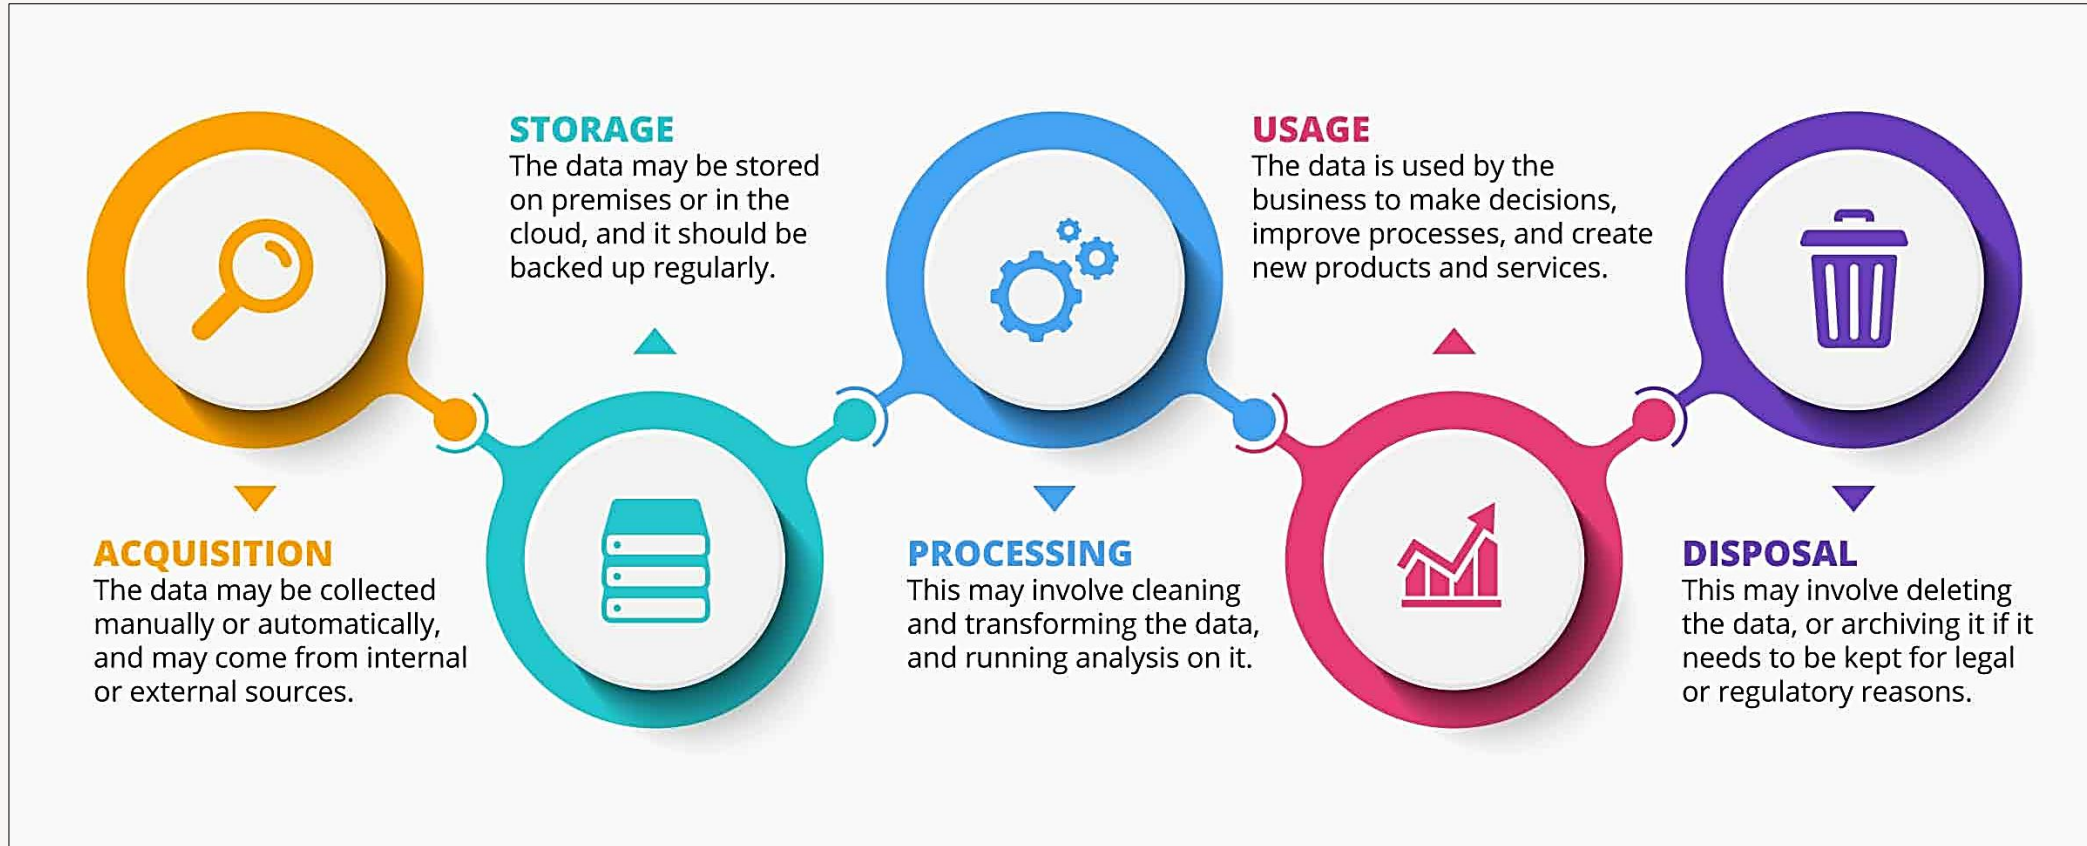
ACQUISITION
The data may be collected manually or automatically, and may come from internal or external sources.

STORAGE
The data may be stored on premises or in the cloud, and it should be backed up regularly.

PROCESSING
This may involve cleaning and transforming the data, and running analysis on it.

USAGE
The data is used by the business to make decisions, improve processes, and create new products and services.

DISPOSAL
This may involve deleting the data, or archiving it if it needs to be kept for legal or regulatory reasons.